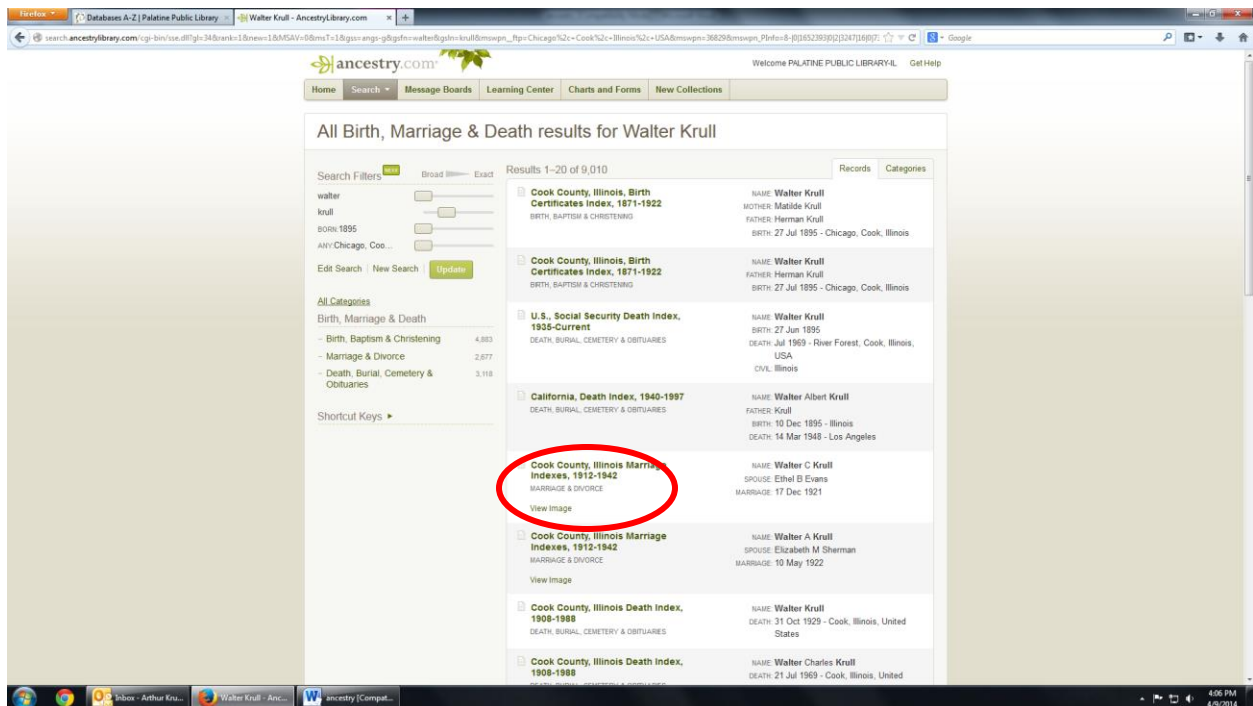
Firefox | Databases A-Z | Palatine Public Library | Walter Krull - AncestryLibrary.com

search.ancestrylibrary.com/cgi-bin/sse.dll?gl=34&rank=1&new=1&MSAV=0&msT=1&gss=angs-g&gsfn=walter&gsln=krull&mswpn__ftp=Chicago%2c+Cook%2c+Illinois%2c+USA&mswpn=36829&mswpn_PInfo=8-|0|1652393|0|2|3247|16|0|7;

Google

ancestry.com

Welcome PALATINE PUBLIC LIBRARY-IL Get Help

Home | Search | Message Boards | Learning Center | Charts and Forms | New Collections

All Birth, Marriage & Death results for Walter Krull

Search Filters BETA Broad Exact
walter
krull
BORN:1895
ANY:Chicago, Coo...
Edit Search | New Search | Update

All Categories
Birth, Marriage & Death
- Birth, Baptism & Christening 4,883
- Marriage & Divorce 2,677
- Death, Burial, Cemetery & Obituaries 3,118

Shortcut Keys ►

Results 1–20 of 9,010

Records | Categories

Cook County, Illinois, Birth Certificates Index, 1871-1922
BIRTH, BAPTISM & CHRISTENING
NAME: Walter Krull
MOTHER: Matilde Krull
FATHER: Herman Krull
BIRTH: 27 Jul 1895 - Chicago, Cook, Illinois

Cook County, Illinois, Birth Certificates Index, 1871-1922
BIRTH, BAPTISM & CHRISTENING
NAME: Walter Krull
FATHER: Herman Krull
BIRTH: 27 Jul 1895 - Chicago, Cook, Illinois

U.S., Social Security Death Index, 1935-Current
DEATH, BURIAL, CEMETERY & OBITUARIES
NAME: Walter Krull
BIRTH: 27 Jun 1895
DEATH: Jul 1969 - River Forest, Cook, Illinois, USA
CIVIL: Illinois

California, Death Index, 1940-1997
DEATH, BURIAL, CEMETERY & OBITUARIES
NAME: Walter Albert Krull
FATHER: Krull
BIRTH: 10 Dec 1895 - Illinois
DEATH: 14 Mar 1948 - Los Angeles

Cook County, Illinois Marriage Indexes, 1912-1942
MARRIAGE & DIVORCE
View Image
NAME: Walter C Krull
SPOUSE: Ethel B Evans
MARRIAGE: 17 Dec 1921

Cook County, Illinois Marriage Indexes, 1912-1942
MARRIAGE & DIVORCE
View Image
NAME: Walter A Krull
SPOUSE: Elizabeth M Sherman
MARRIAGE: 10 May 1922

Cook County, Illinois Death Index, 1908-1988
DEATH, BURIAL, CEMETERY & OBITUARIES
NAME: Walter Krull
DEATH: 31 Oct 1929 - Cook, Illinois, United States

Cook County, Illinois Death Index, 1908-1988
NAME: Walter Charles Krull
DEATH: 21 Jul 1969 - Cook, Illinois, United

Inbox - Arthur Kru... | Walter Krull - Anc... | ancestry [Compat...
4:06 PM 4/9/2014